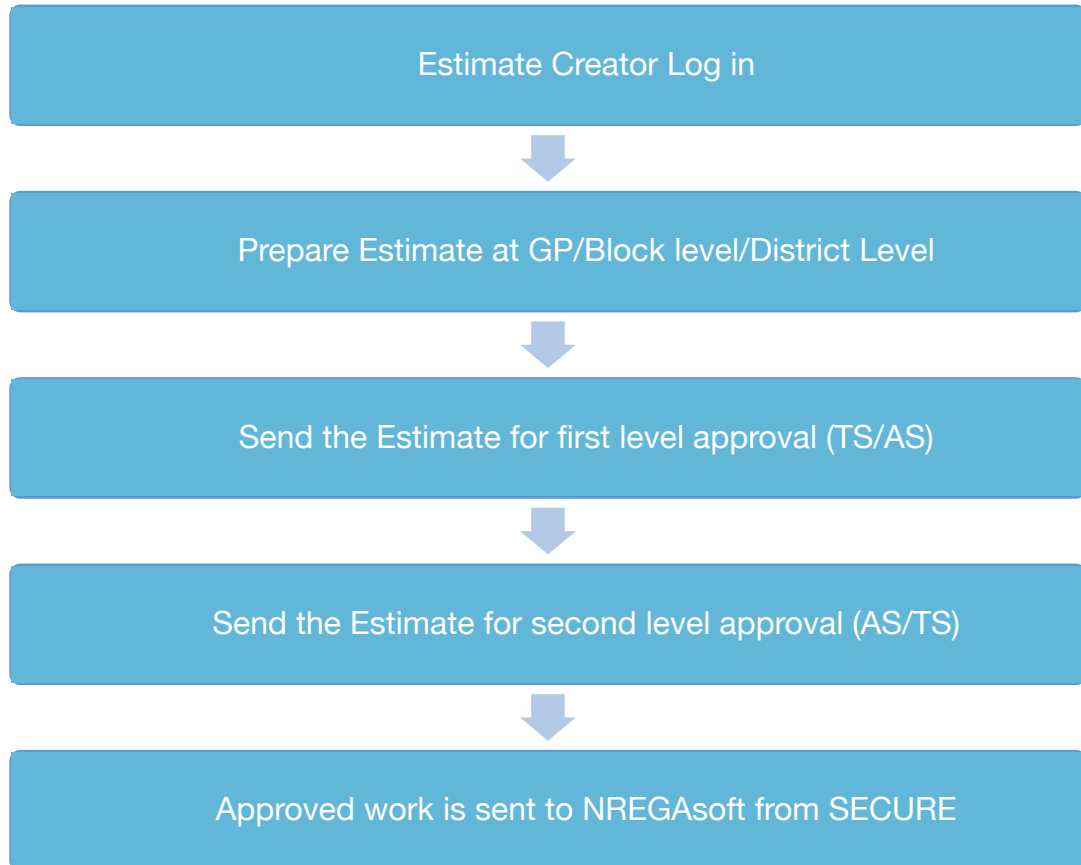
Estimate Creator Log in

Prepare Estimate at GP/Block level/District Level

Send the Estimate for first level approval (TS/AS)

Send the Estimate for second level approval (AS/TS)

Approved work is sent to NREGAsoft from SECURE